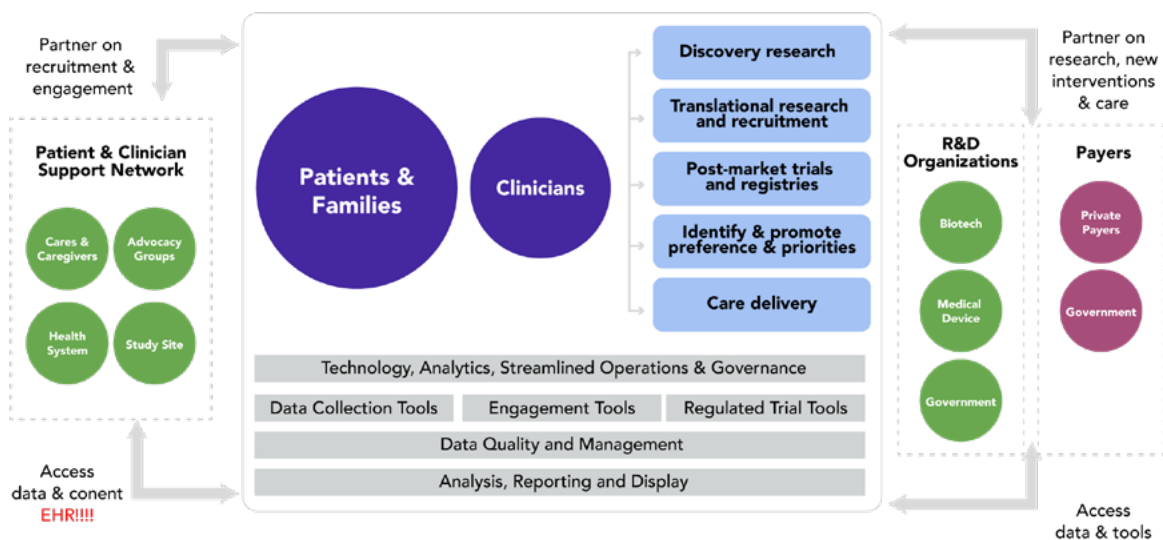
Partner on recruitment & engagement

Patient & Clinician Support Network

Cares & Caregivers

Advocacy Groups

Health System

Study Site

Access data & conent
EHR!!!!

Patients & Families

Clinicians

Discovery research

Translational research and recruitment

Post-market trials and registries

Identify & promote preference & priorities

Care delivery

Technology, Analytics, Streamlined Operations & Governance

Data Collection Tools

Engagement Tools

Regulated Trial Tools

Data Quality and Management

Analysis, Reporting and Display

Partner on research, new interventions & care

R&D Organizations

Biotech

Medical Device

Government

Payers

Private Payers

Government

Access data & tools